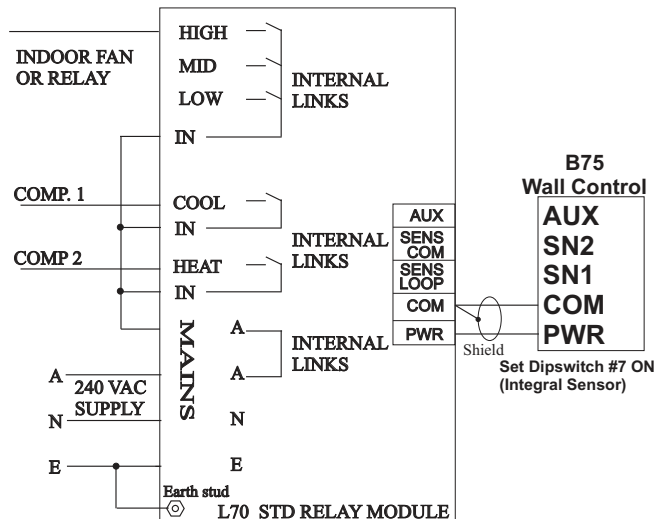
HIGH
MID
LOW
INTERNAL LINKS
IN
INDOOR FAN OR RELAY
COMP. 1
COOL
IN
INTERNAL LINKS
COMP 2
HEAT
IN
MAINS
A
A
INTERNAL LINKS
N
E
A
240 VAC SUPPLY
N
E
Earth stud
L70 STD RELAY MODULE
AUX
SENS COM
SENS LOOP
COM
PWR
Shield
B75
Wall Control
AUX
SN2
SN1
COM
PWR
Set Dipswitch #7 ON
(Integral Sensor)